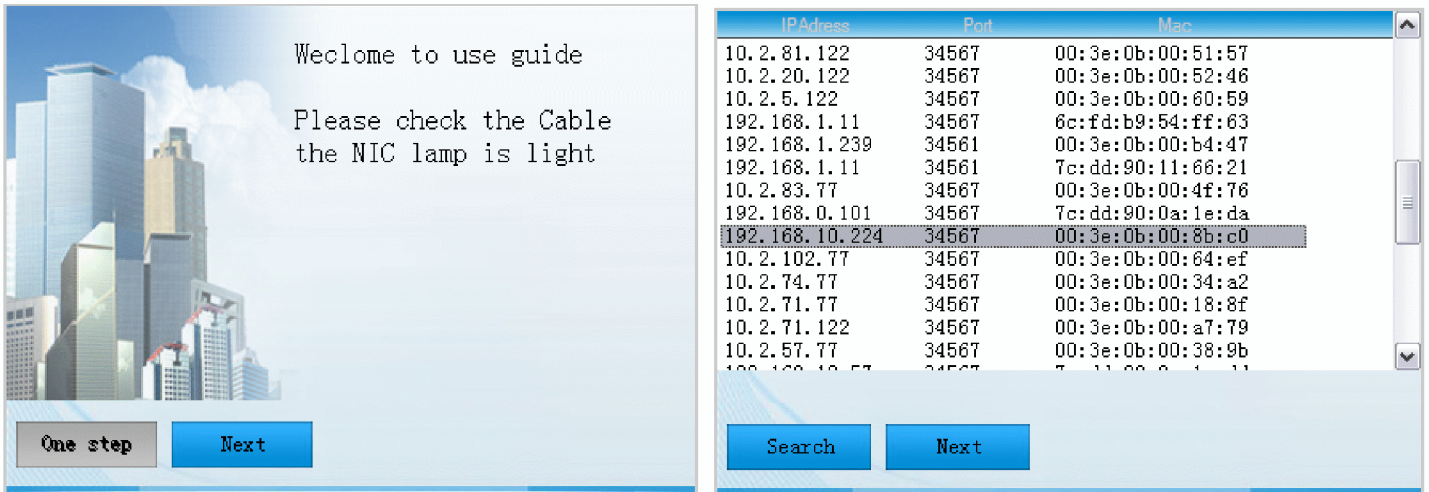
Weclome to use guide

Please check the Cable the NIC lamp is light

One step

Next

| IPAdress | Port | Mac |
|---|---|---|
| 10.2.81.122 | 34567 | 00:3e:0b:00:51:57 |
| 10.2.20.122 | 34567 | 00:3e:0b:00:52:46 |
| 10.2.5.122 | 34567 | 00:3e:0b:00:60:59 |
| 192.168.1.11 | 34567 | 6c:fd:b9:54:ff:63 |
| 192.168.1.239 | 34561 | 00:3e:0b:00:b4:47 |
| 192.168.1.11 | 34561 | 7c:dd:90:11:66:21 |
| 10.2.83.77 | 34567 | 00:3e:0b:00:4f:76 |
| 192.168.0.101 | 34567 | 7c:dd:90:0a:1e:da |
| 192.168.10.224 | 34567 | 00:3e:0b:00:8b:c0 |
| 10.2.102.77 | 34567 | 00:3e:0b:00:64:ef |
| 10.2.74.77 | 34567 | 00:3e:0b:00:34:a2 |
| 10.2.71.77 | 34567 | 00:3e:0b:00:18:8f |
| 10.2.71.122 | 34567 | 00:3e:0b:00:a7:79 |
| 10.2.57.77 | 34567 | 00:3e:0b:00:38:9b |
| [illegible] | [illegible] | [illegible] |

Search

Next